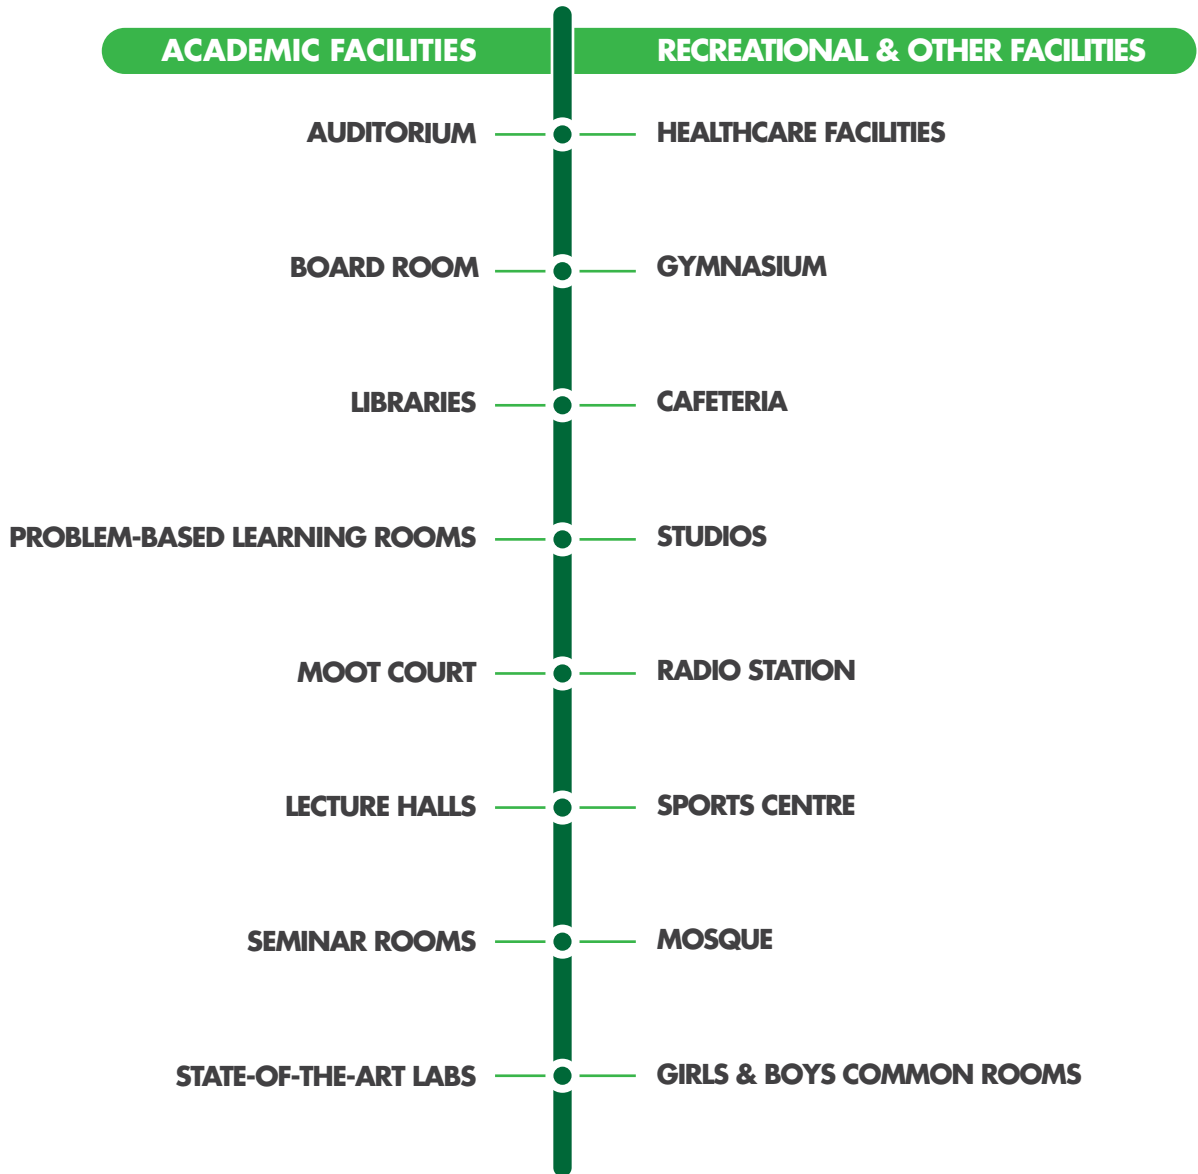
ACADEMIC FACILITIES

AUDITORIUM

BOARD ROOM

LIBRARIES

PROBLEM-BASED LEARNING ROOMS

MOOT COURT

LECTURE HALLS

SEMINAR ROOMS

STATE-OF-THE-ART LABS

RECREATIONAL & OTHER FACILITIES

HEALTHCARE FACILITIES

GYMNASIUM

CAFETERIA

STUDIOS

RADIO STATION

SPORTS CENTRE

MOSQUE

GIRLS & BOYS COMMON ROOMS